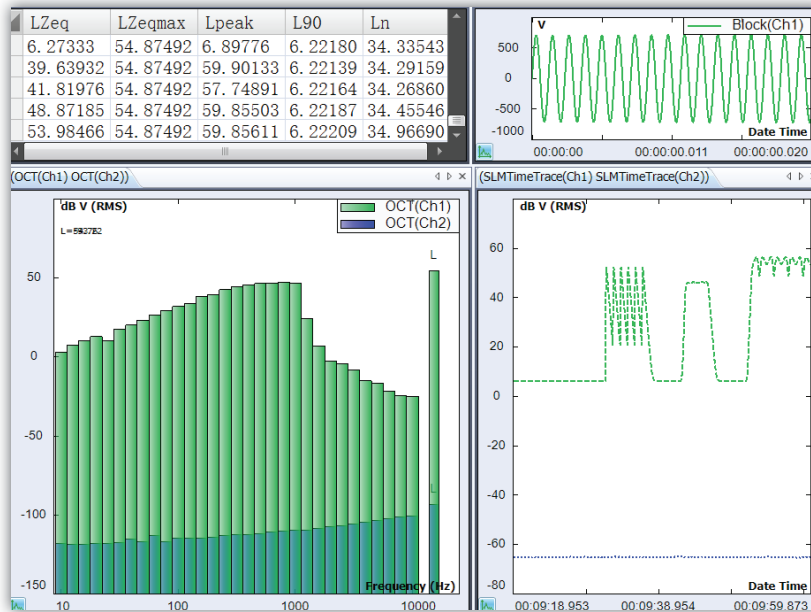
| LZeq | LZeqmax | Lpeak | L90 | Ln |
|---|---|---|---|---|
| 6.27333 | 54.87492 | 6.89776 | 6.22180 | 34.33543 |
| 39.63932 | 54.87492 | 59.90133 | 6.22139 | 34.29159 |
| 41.81976 | 54.87492 | 57.74891 | 6.22164 | 34.26860 |
| 48.87185 | 54.87492 | 59.85503 | 6.22187 | 34.45546 |
| 53.98466 | 54.87492 | 59.85611 | 6.22209 | 34.96690 |

V
Block(Ch1)
500
0
-500
-1000
Date Time
00:00:00
00:00:00.011
00:00:00.020

(OCT(Ch1) OCT(Ch2))
dB V (RMS)
OCT(Ch1)
OCT(Ch2)
L=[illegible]
L
50
0
-50
-100
-150
L
Frequency (Hz)
10
100
1000
10000

(SLMTimeTrace(Ch1) SLMTimeTrace(Ch2))
dB V (RMS)
60
40
20
0
-20
-40
-60
-80
Date Time
00:09:18.953
00:09:38.954
00:09:59.873